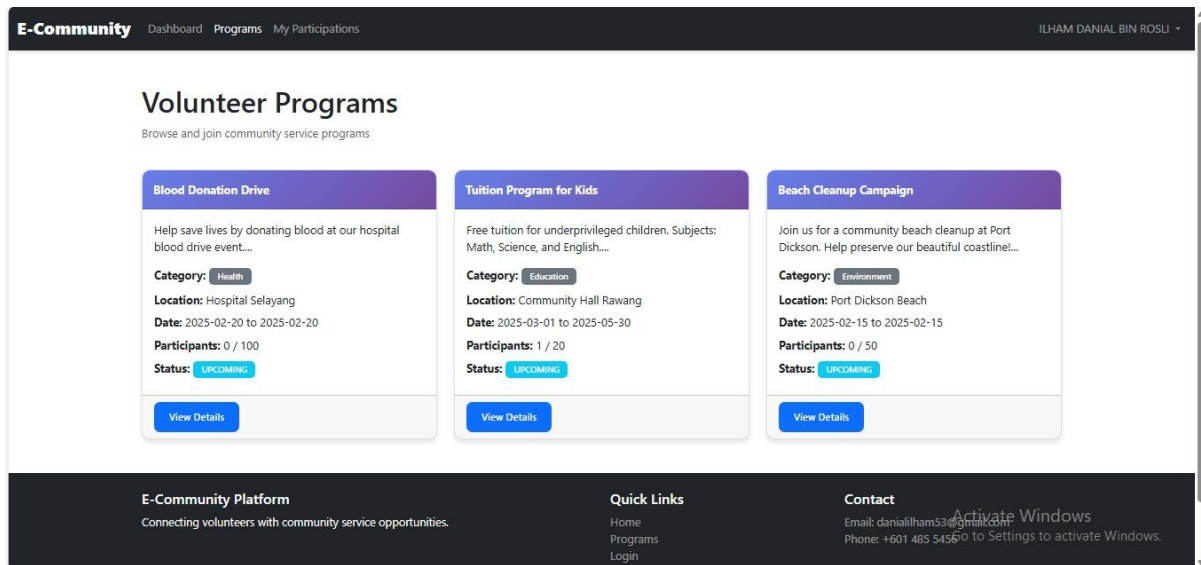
E-Community Dashboard Programs My Participations ILHAM DANIAL BIN ROSLI

Volunteer Programs

Browse and join community service programs

Blood Donation Drive

Help save lives by donating blood at our hospital blood drive event....

Category: Health

Location: Hospital Selayang

Date: 2025-02-20 to 2025-02-20

Participants: 0 / 100

Status: UPCOMING

View Details

Tuition Program for Kids

Free tuition for underprivileged children. Subjects: Math, Science, and English....

Category: Education

Location: Community Hall Rawang

Date: 2025-03-01 to 2025-05-30

Participants: 1 / 20

Status: UPCOMING

View Details

Beach Cleanup Campaign

Join us for a community beach cleanup at Port Dickson. Help preserve our beautiful coastline!...

Category: Environment

Location: Port Dickson Beach

Date: 2025-02-15 to 2025-02-15

Participants: 0 / 50

Status: UPCOMING

View Details

E-Community Platform

Connecting volunteers with community service opportunities.

Quick Links

Home

Programs

Login

Contact

Email: danialilham53@gmail.com

Phone: +601 485 5456

Activate Windows

Go to Settings to activate Windows.